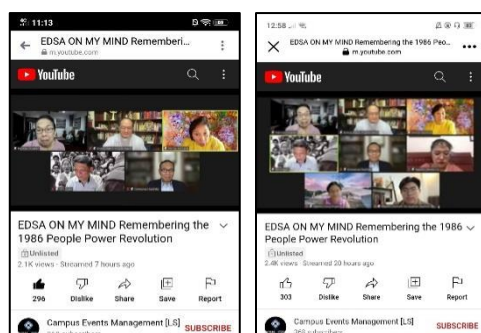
11:13

EDSA ON MY MIND Rememberi...
m.youtube.com

YouTube

EDSA ON MY MIND Remembering the 1986 People Power Revolution
Unlisted
2.1K views · Streamed 7 hours ago

296
Dislike
Share
Save
Report

Campus Events Management [LS]
SUBSCRIBE

12:58

EDSA ON MY MIND Remembering the 1986 Peo...
m.youtube.com

YouTube

EDSA ON MY MIND Remembering the 1986 People Power Revolution
Unlisted
2.4K views · Streamed 20 hours ago

303
Dislike
Share
Save
Report

Campus Events Management [LS]
SUBSCRIBE